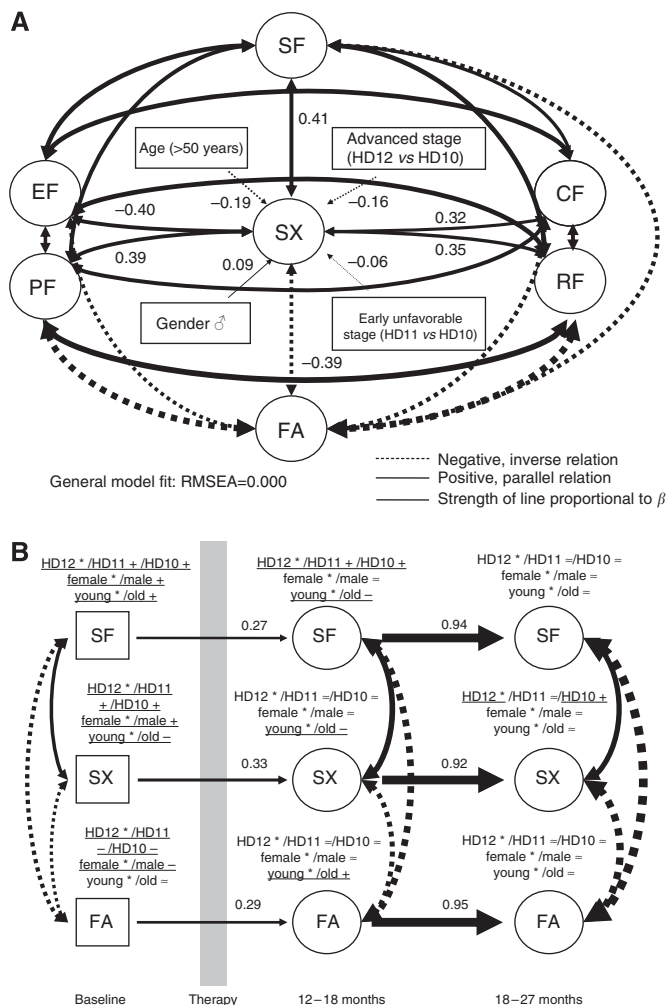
A

SF

0.41

Age (>50 years)

Advanced stage (HD12 *vs* HD10)

EF

CF

–0.40

–0.19

SX

–0.16

0.32

0.39

0.09

–0.06

0.35

PF

RF

Gender ♂

Early unfavorable stage (HD11 *vs* HD10)

–0.39

FA

General model fit: RMSEA=0.000

Negative, inverse relation

Positive, parallel relation

Strength of line proportional to $\beta$

B

HD12 * /HD11 + /HD10 + female * /male + young * /old +

HD12 * /HD11 + /HD10 + female * /male = young * /old –

HD12 * /HD11 =/HD10 = female * /male = young * /old =

SF

0.27

SF

0.94

SF

HD12 * /HD11 + /HD10 + female * /male + young * /old –

HD12 * /HD11 =/HD10 = female * /male = young * /old –

HD12 * /HD11 =/HD10 + female * /male = young * /old =

SX

0.33

SX

0.92

SX

HD12 * /HD11 – /HD10 – female * /male – young * /old =

HD12 * /HD11 =/HD10 = female * /male = young * /old +

HD12 * /HD11 =/HD10 = female * /male = young * /old =

FA

0.29

FA

0.95

FA

Baseline

Therapy

12–18 months

18–27 months